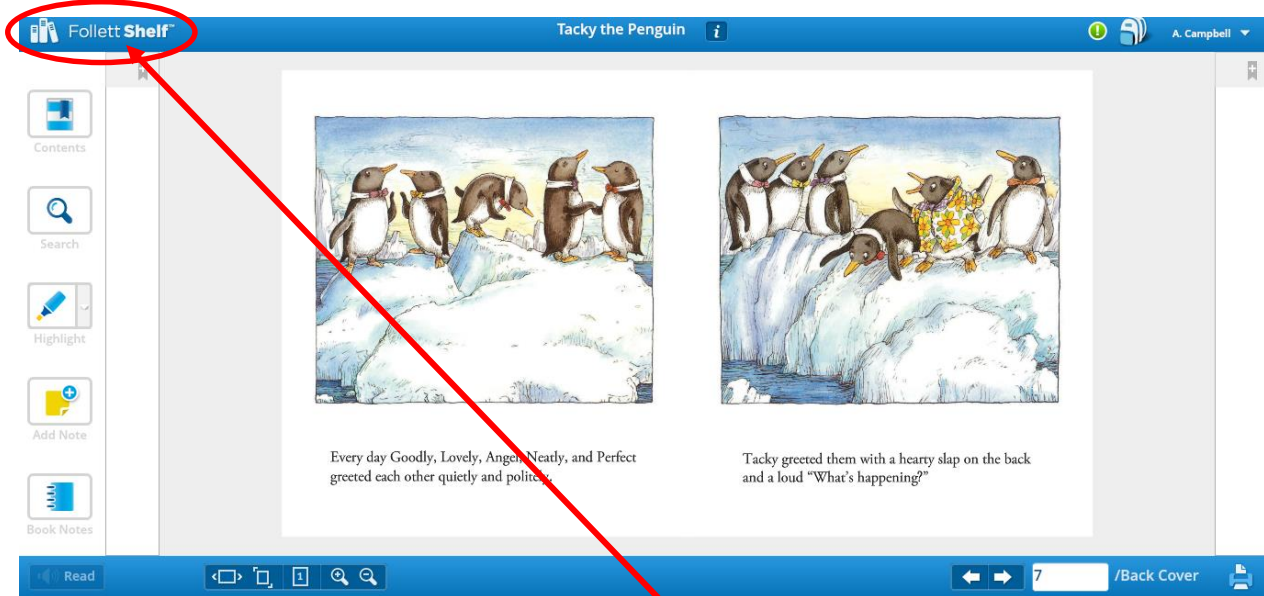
Follett Shelf™

Tacky the Penguin

i

A. Campbell

Contents

Search

Highlight

Add Note

Book Notes

Every day Goodly, Lovely, Angel, Neatly, and Perfect greeted each other quietly and politely.

Tacky greeted them with a hearty slap on the back and a loud "What's happening?"

Read

1

7

/Back Cover